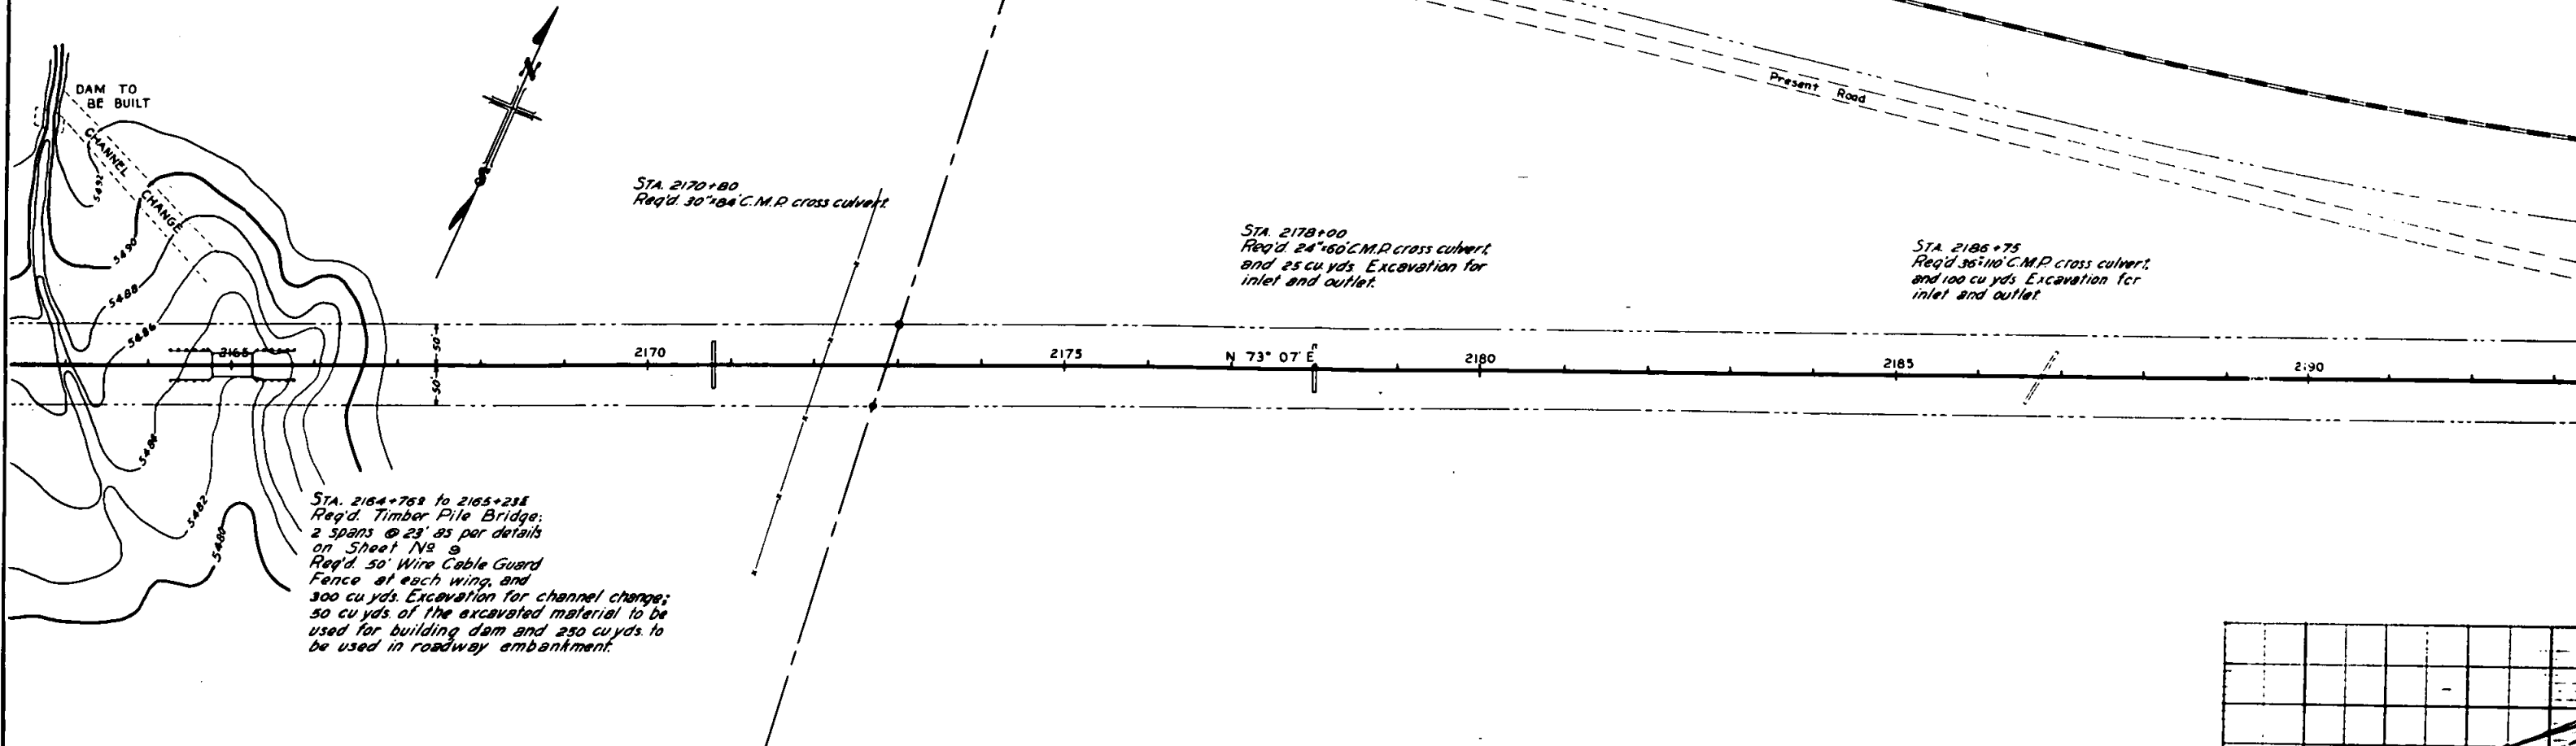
DAM TO BE BUILT

CHANNEL CHANGE

N

5492
5490
5488
5486
5484
5482
5480

Present Road

STA. 2170+80
Req'd. 30"×84' C.M.P. cross culvert.

STA. 2178+00
Req'd. 24"×60' C.M.P. cross culvert and 25 cu. yds. Excavation for inlet and outlet.

STA. 2186+75
Req'd 36"×110' C.M.P. cross culvert, and 100 cu yds. Excavation for inlet and outlet.

50'
50'

2165
2170
2175
N 73° 07' E
2180
2185
2190

STA. 2164+76.2 to 2165+23.8
Req'd. Timber Pile Bridge:
2 spans @ 23' 85 per details on Sheet № 9
Req'd. 50' Wire Cable Guard Fence at each wing, and 300 cu yds. Excavation for channel change; 50 cu yds. of the excavated material to be used for building dam and 250 cu yds. to be used in roadway embankment.